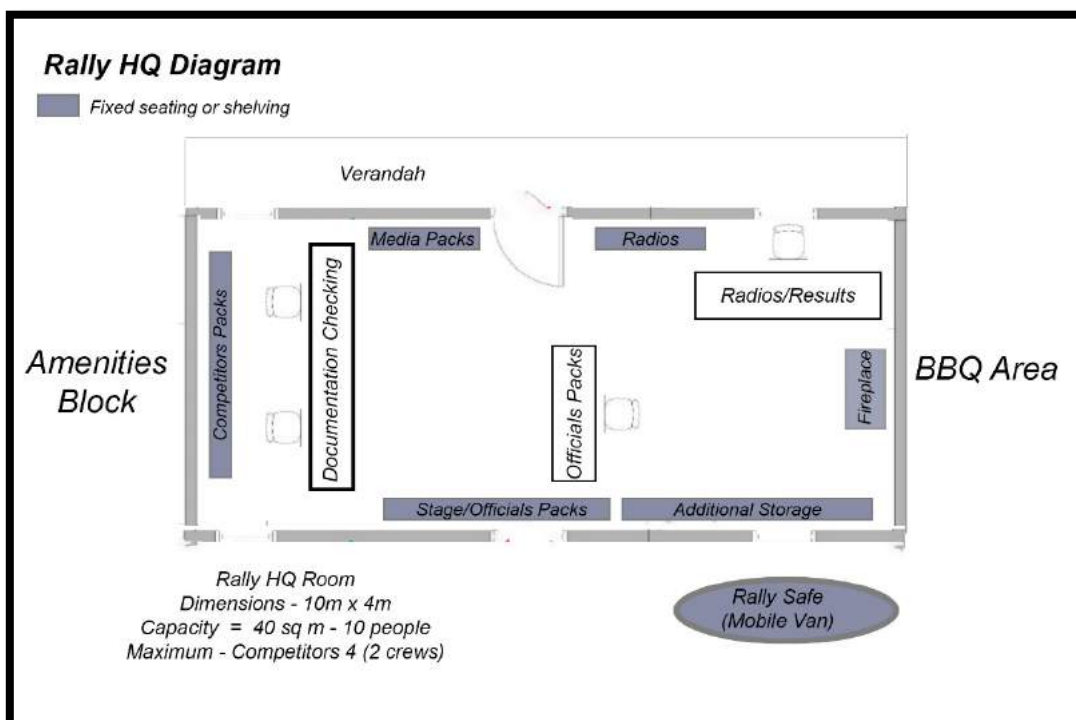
Rally HQ Diagram

Fixed seating or shelving

Verandah

Media Packs

Radios

Radios/Results

Competitors Packs

Documentation Checking

Amenities Block

Officials Packs

Fireplace

BBQ Area

Stage/Officials Packs

Additional Storage

Rally HQ Room
Dimensions - 10m x 4m
Capacity = 40 sq m - 10 people
Maximum - Competitors 4 (2 crews)

Rally Safe
(Mobile Van)